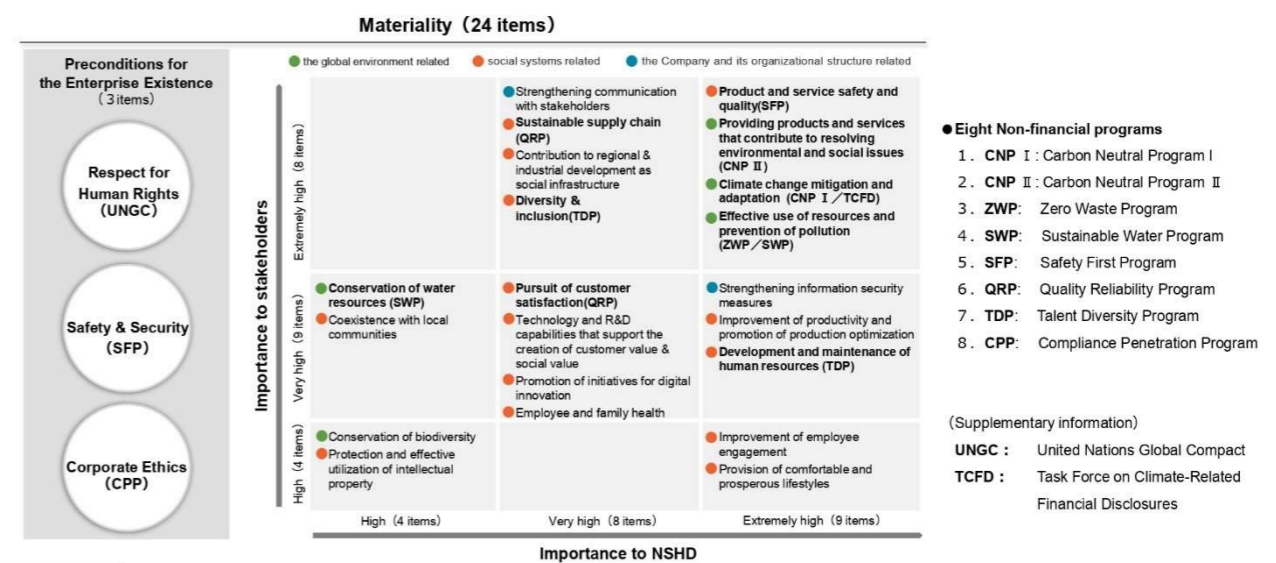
Materiality（24 items）

Preconditions for the Enterprise Existence
（3 items）

Respect for Human Rights (UNGC)

Safety & Security (SFP)

Corporate Ethics (CPP)

the global environment related　social systems related　the Company and its organizational structure related

Importance to stakeholders

| | High（4 items） | Very high（8 items） | Extremely high（9 items） |
|---|---|---|---|
| Extremely high (8 items) | | Strengthening communication with stakeholders<br>Sustainable supply chain (QRP)<br>Contribution to regional & industrial development as social infrastructure<br>Diversity & inclusion(TDP) | Product and service safety and quality(SFP)<br>Providing products and services that contribute to resolving environmental and social issues (CNP Ⅱ)<br>Climate change mitigation and adaptation (CNP Ⅰ／TCFD)<br>Effective use of resources and prevention of pollution (ZWP／SWP) |
| Very high (9 items) | Conservation of water resources (SWP)<br>Coexistence with local communities | Pursuit of customer satisfaction(QRP)<br>Technology and R&D capabilities that support the creation of customer value & social value<br>Promotion of initiatives for digital innovation<br>Employee and family health | Strengthening information security measures<br>Improvement of productivity and promotion of production optimization<br>Development and maintenance of human resources (TDP) |
| High (4 items) | Conservation of biodiversity<br>Protection and effective utilization of intellectual property | | Improvement of employee engagement<br>Provision of comfortable and prosperous lifestyles |

Importance to NSHD

● Eight Non-financial programs
1. CNP Ⅰ: Carbon Neutral Program Ⅰ
2. CNP Ⅱ: Carbon Neutral Program Ⅱ
3. ZWP: Zero Waste Program
4. SWP: Sustainable Water Program
5. SFP: Safety First Program
6. QRP: Quality Reliability Program
7. TDP: Talent Diversity Program
8. CPP: Compliance Penetration Program

(Supplementary information)
UNGC: United Nations Global Compact
TCFD: Task Force on Climate-Related Financial Disclosures